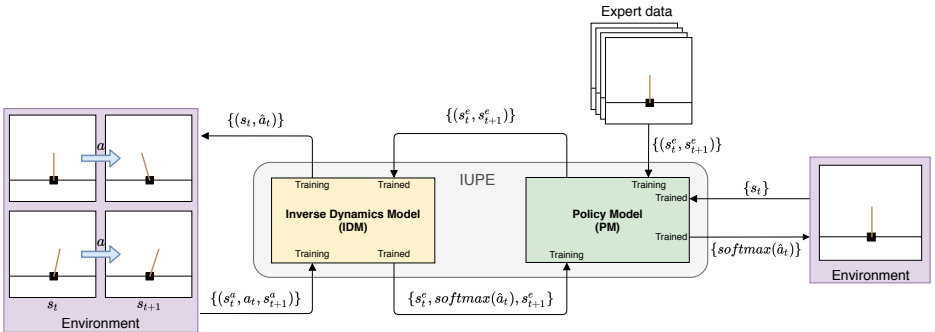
Expert data

$\{(s_t, \hat{a}_t)\}$

$\{(s^e_t, s^e_{t+1})\}$

$\{(s^e_t, s^e_{t+1})\}$

$a$

$a$

$s_t$

$s_{t+1}$

Environment

IUPE

Training

Trained

Inverse Dynamics Model (IDM)

Training

Trained

Training

Trained

Policy Model (PM)

Trained

Training

$\{s_t\}$

$\{softmax(\hat{a}_t)\}$

Environment

$\{(s^a_t, a_t, s^a_{t+1})\}$

$\{s^e_t, softmax(\hat{a}_t), s^e_{t+1}\}$